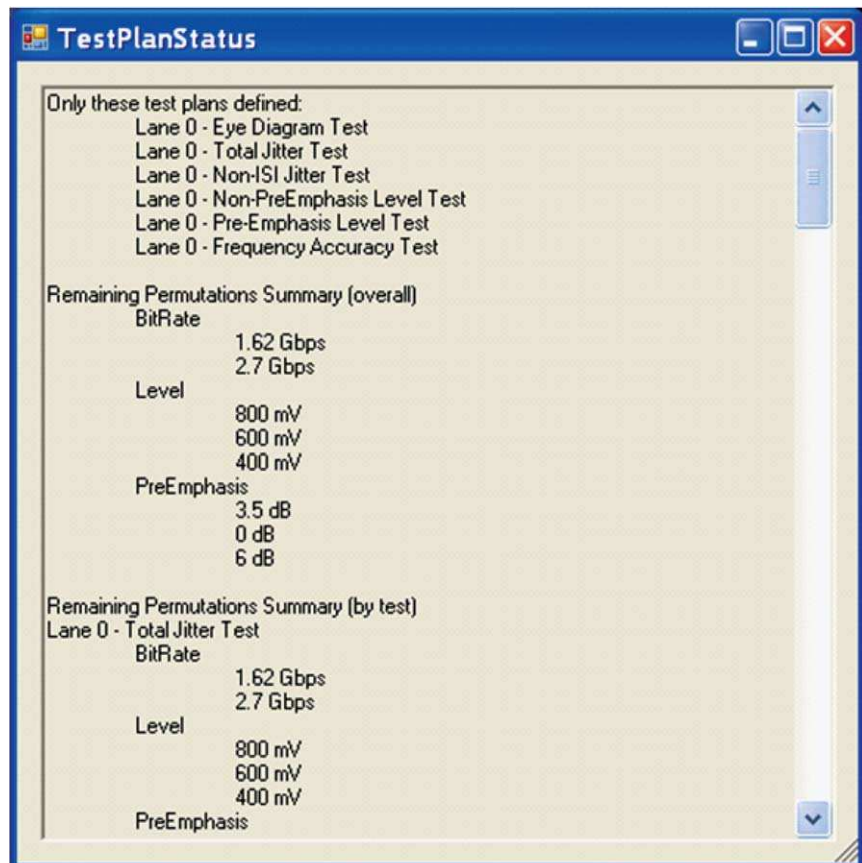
TestPlanStatus

Only these test plans defined:
Lane 0 - Eye Diagram Test
Lane 0 - Total Jitter Test
Lane 0 - Non-ISI Jitter Test
Lane 0 - Non-PreEmphasis Level Test
Lane 0 - Pre-Emphasis Level Test
Lane 0 - Frequency Accuracy Test

Remaining Permutations Summary (overall)
BitRate
1.62 Gbps
2.7 Gbps
Level
800 mV
600 mV
400 mV
PreEmphasis
3.5 dB
0 dB
6 dB

Remaining Permutations Summary (by test)
Lane 0 - Total Jitter Test
BitRate
1.62 Gbps
2.7 Gbps
Level
800 mV
600 mV
400 mV
PreEmphasis